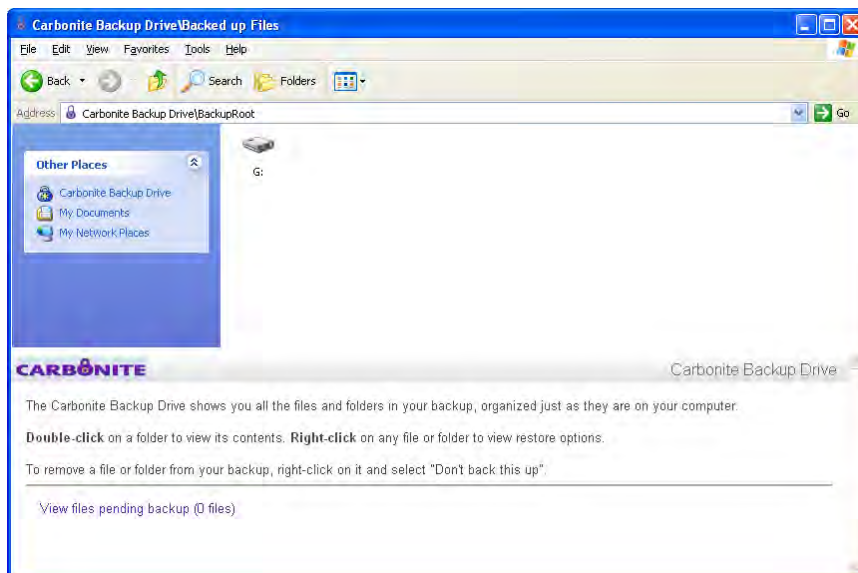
Carbonite Backup Drive\Backed up Files

File Edit View Favorites Tools Help

Back Search Folders

Address Carbonite Backup Drive\BackupRoot Go

Other Places

Carbonite Backup Drive
My Documents
My Network Places

G:

CARBONITE

Carbonite Backup Drive

The Carbonite Backup Drive shows you all the files and folders in your backup, organized just as they are on your computer.

**Double-click** on a folder to view its contents. **Right-click** on any file or folder to view restore options.

To remove a file or folder from your backup, right-click on it and select "Don't back this up".

View files pending backup (0 files)